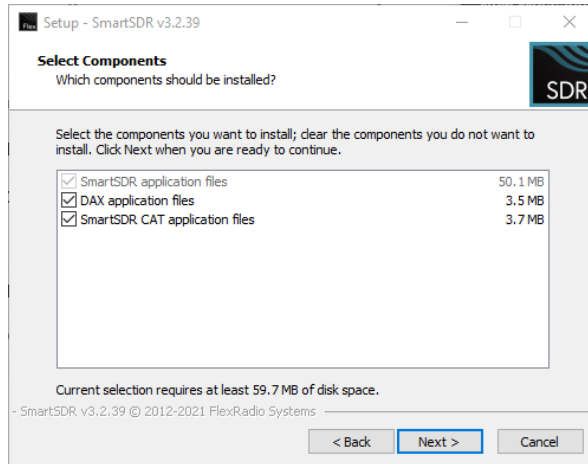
Flex Setup - SmartSDR v3.2.39

Select Components
Which components should be installed?

SDR

Select the components you want to install; clear the components you do not want to install. Click Next when you are ready to continue.

| | |
|---|---|
| SmartSDR application files | 50.1 MB |
| DAX application files | 3.5 MB |
| SmartSDR CAT application files | 3.7 MB |

Current selection requires at least 59.7 MB of disk space.

SmartSDR v3.2.39 © 2012-2021 FlexRadio Systems

< Back Next > Cancel